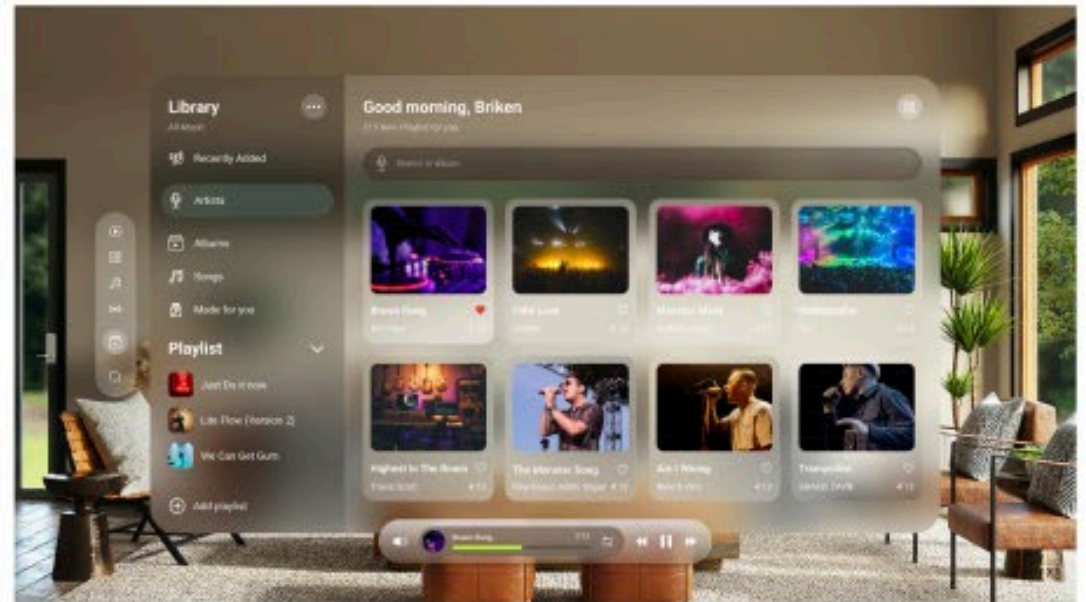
Library

All Music

Recently Added

Artists

Albums

Songs

Made for you

Playlist

Just Do it now

Life Flow (Version 2)

We Can Get Gum

Add playlist

Good morning, Briken

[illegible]

Search in Music

Brave Song

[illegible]

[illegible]

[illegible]

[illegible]

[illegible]

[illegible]

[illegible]

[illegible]

Highest In The Room

Travis Scott

The Monster Song

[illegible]

Am I Wrong

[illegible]

Trampoline

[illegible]

Brave Song